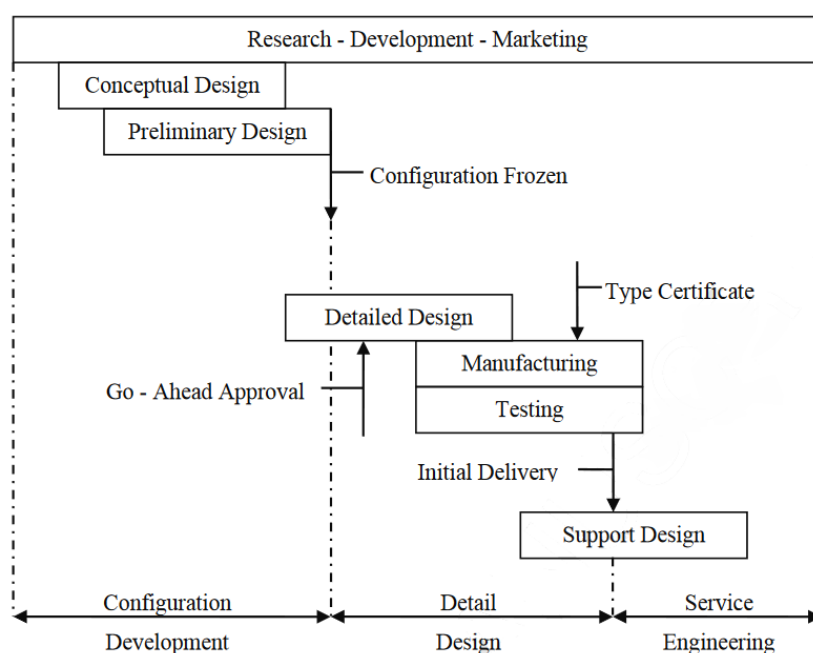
Research - Development - Marketing

Conceptual Design

Preliminary Design

Configuration Frozen

Type Certificate

Detailed Design

Manufacturing

Go - Ahead Approval

Testing

Initial Delivery

Support Design

Configuration Development

Detail Design

Service Engineering